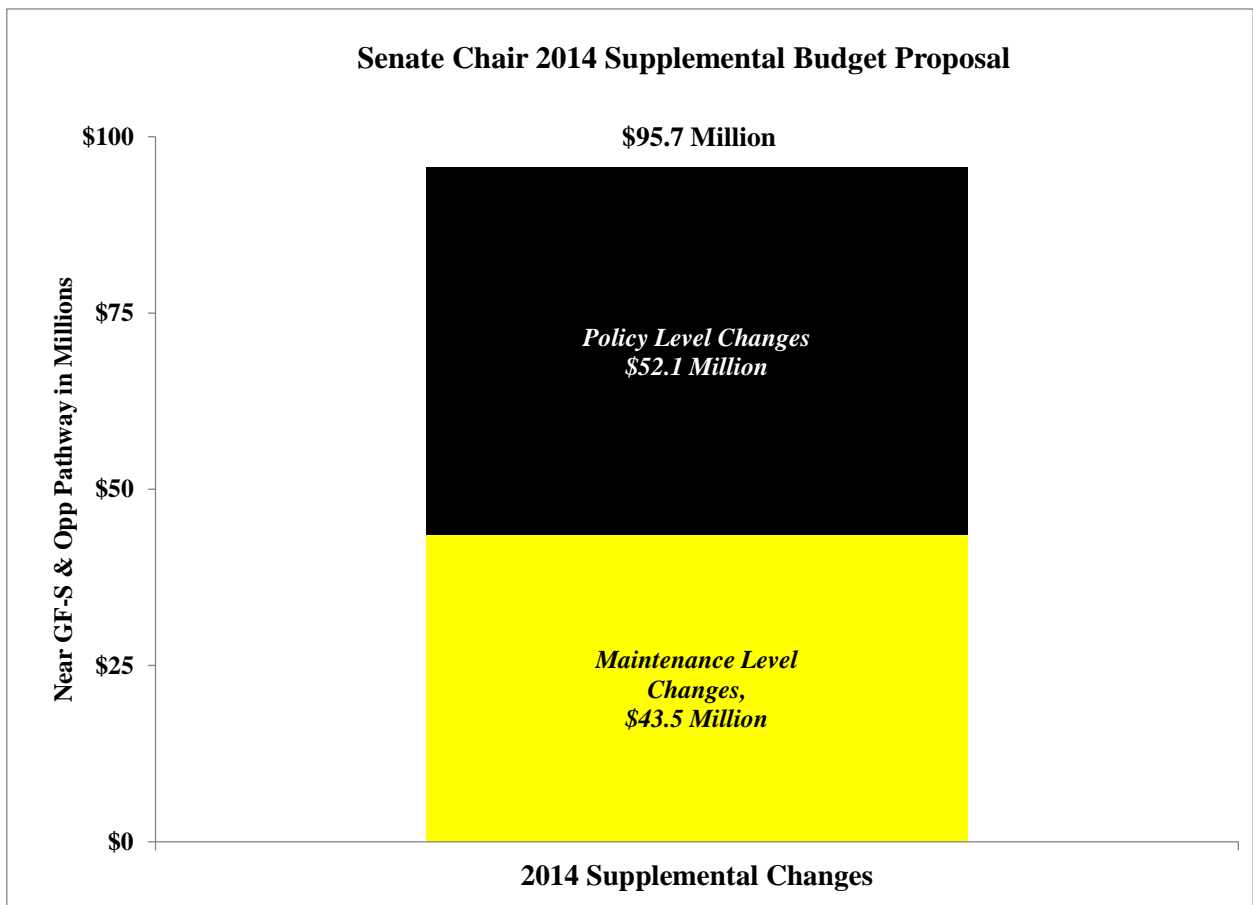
Senate Chair 2014 Supplemental Budget Proposal

Near GF-S & Opp Pathway in Millions

$100
$75
$50
$25
$0

$95.7 Million

*Policy Level Changes*
*$52.1 Million*

*Maintenance Level Changes,*
*$43.5 Million*

2014 Supplemental Changes